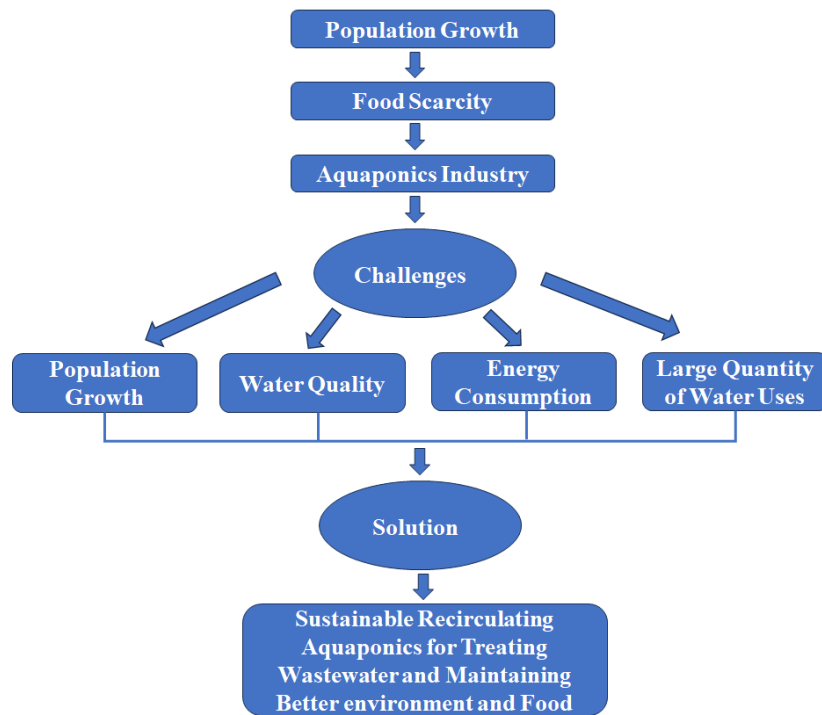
Population Growth

Food Scarcity

Aquaponics Industry

Challenges

Population Growth

Water Quality

Energy Consumption

Large Quantity of Water Uses

Solution

Sustainable Recirculating Aquaponics for Treating Wastewater and Maintaining Better environment and Food